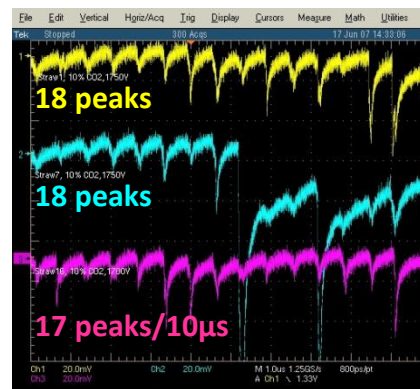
File Edit Vertical Horiz/Acq Trig Display Cursors Measure Math Utilities

Tek Stopped 300 Acqs 17 Jun 07 14:38:06

1

Straw1, 10% CO2,1750V

18 peaks

2

Straw7, 10% CO2,1750V

18 peaks

Straw16, 10% CO2,1700V

17 peaks/10μs

Ch1 20.0mV Ch2 20.0mV M 1.0us 1.25GS/s 800ps/pt

Ch3 20.0mV A Ch1 \ 1.33V